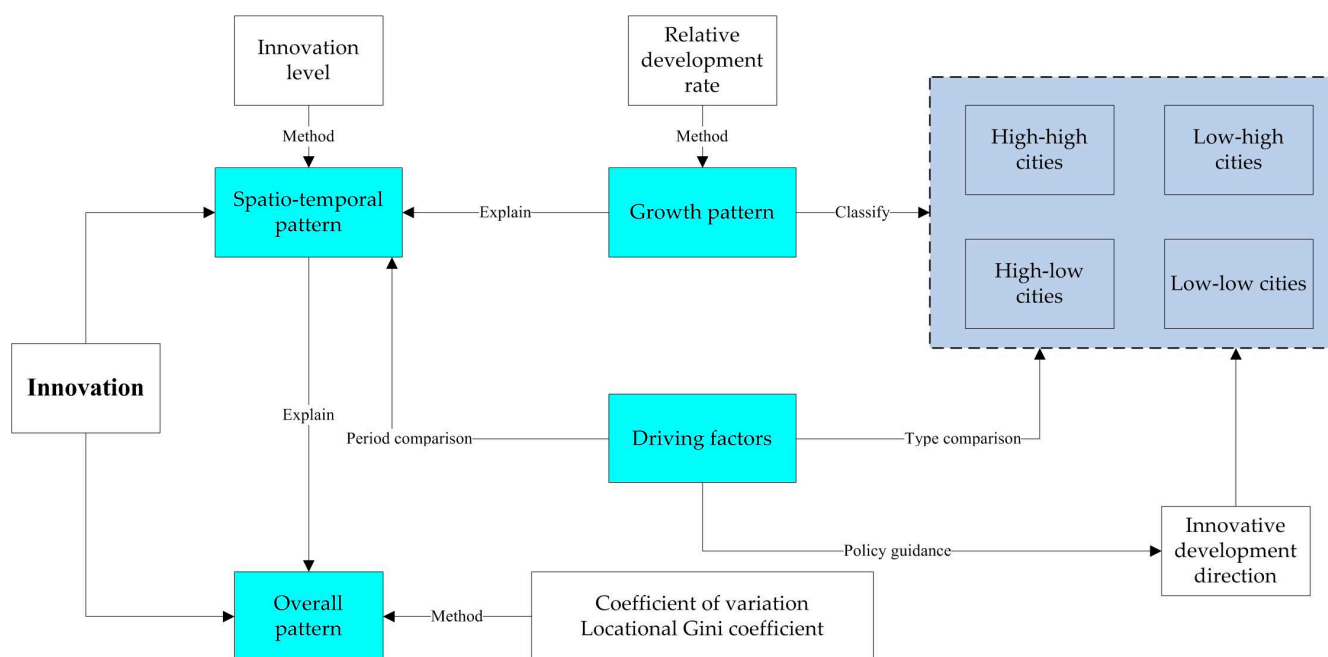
Innovation level

Method

Relative development rate

Method

High-high cities

Low-high cities

High-low cities

Low-low cities

Spatio-temporal pattern

Explain

Growth pattern

Classify

Innovation

Explain

Period comparison

Driving factors

Type comparison

Policy guidance

Innovative development direction

Overall pattern

Method

Coefficient of variation
Locational Gini coefficient